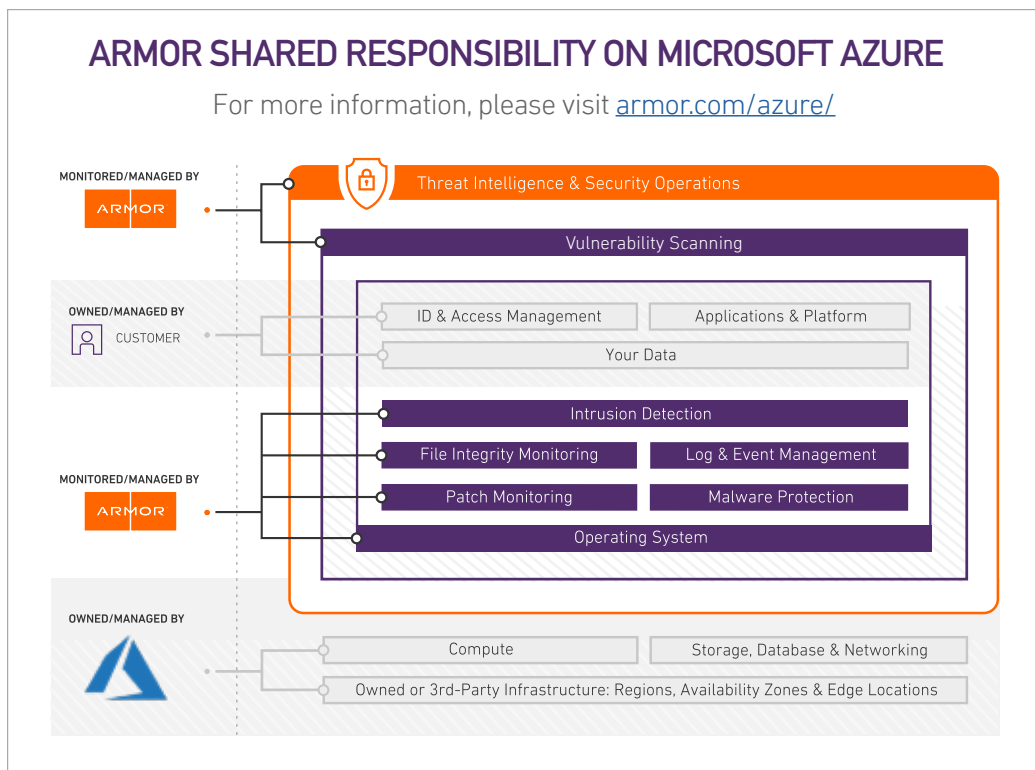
ARMOR SHARED RESPONSIBILITY ON MICROSOFT AZURE

For more information, please visit armor.com/azure/

MONITORED/MANAGED BY
ARMOR

Threat Intelligence & Security Operations

Vulnerability Scanning

OWNED/MANAGED BY
CUSTOMER

ID & Access Management
Applications & Platform
Your Data

MONITORED/MANAGED BY
ARMOR

Intrusion Detection
File Integrity Monitoring
Log & Event Management
Patch Monitoring
Malware Protection
Operating System

OWNED/MANAGED BY

Compute
Storage, Database & Networking
Owned or 3rd-Party Infrastructure: Regions, Availability Zones & Edge Locations